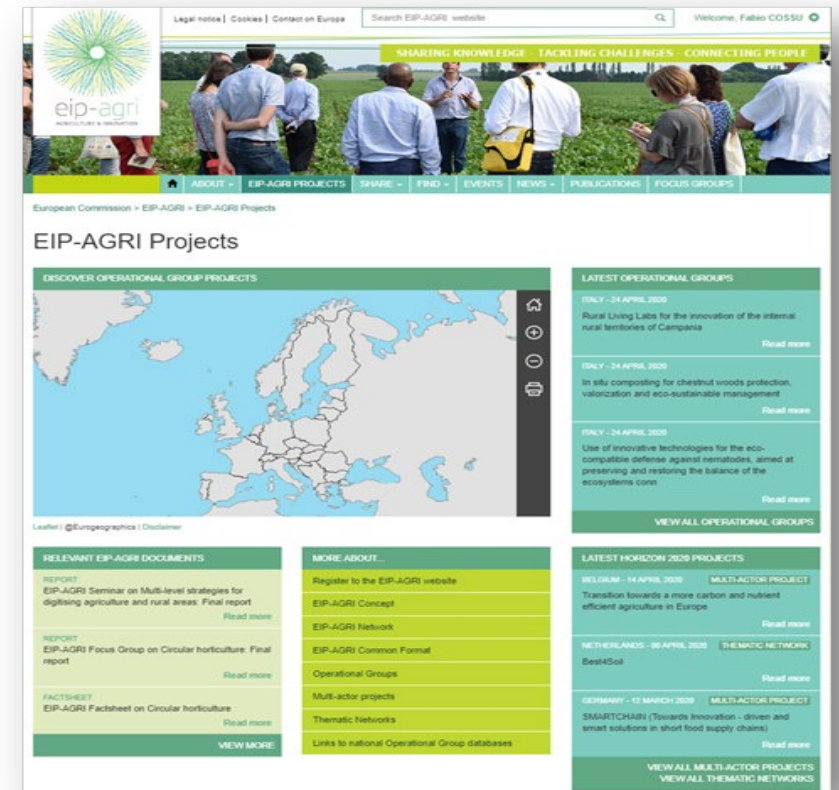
eip-agri
AGRICULTURE & INNOVATION

Legal notice | Cookies | Contact on Europa

Search EIP-AGRI website

Welcome, Fabio COSSU

SHARING KNOWLEDGE - TACKLING CHALLENGES - CONNECTING PEOPLE

ABOUT | EIP-AGRI PROJECTS | SHARE | FIND | EVENTS | NEWS | PUBLICATIONS | FOCUS GROUPS

European Commission > EIP-AGRI > EIP-AGRI Projects

EIP-AGRI Projects

DISCOVER OPERATIONAL GROUP PROJECTS

Leaflet | @Eurogeographics | Disclaimer

LATEST OPERATIONAL GROUPS

ITALY - 24 APRIL 2020
Rural Living Labs for the innovation of the internal rural territories of Campania
Read more

ITALY - 24 APRIL 2020
In situ composting for chestnut woods protection, valorization and eco-sustainable management
Read more

ITALY - 24 APRIL 2020
Use of innovative technologies for the eco-compatible defense against nematodes, aimed at preserving and restoring the balance of the ecosystems conn
Read more

VIEW ALL OPERATIONAL GROUPS

RELEVANT EIP-AGRI DOCUMENTS

REPORT
EIP-AGRI Seminar on Multi-level strategies for digitising agriculture and rural areas: Final report
Read more

REPORT
EIP-AGRI Focus Group on Circular horticulture: Final report
Read more

FACTSHEET
EIP-AGRI Factsheet on Circular horticulture
Read more

VIEW MORE

MORE ABOUT...

Register to the EIP-AGRI website
EIP-AGRI Concept
EIP-AGRI Network
EIP-AGRI Common Format
Operational Groups
Multi-actor projects
Thematic Networks
Links to national Operational Group databases

LATEST HORIZON 2020 PROJECTS

BELGIUM - 14 APRIL 2020 MULTI-ACTOR PROJECT
Transition towards a more carbon and nutrient efficient agriculture in Europe
Read more

NETHERLANDS - 06 APRIL 2020 THEMATIC NETWORK
Best4Soil
Read more

GERMANY - 12 MARCH 2020 MULTI-ACTOR PROJECT
SMARTCHAIN (Towards Innovation - driven and smart solutions in short food supply chains)
Read more

VIEW ALL MULTI-ACTOR PROJECTS
VIEW ALL THEMATIC NETWORKS